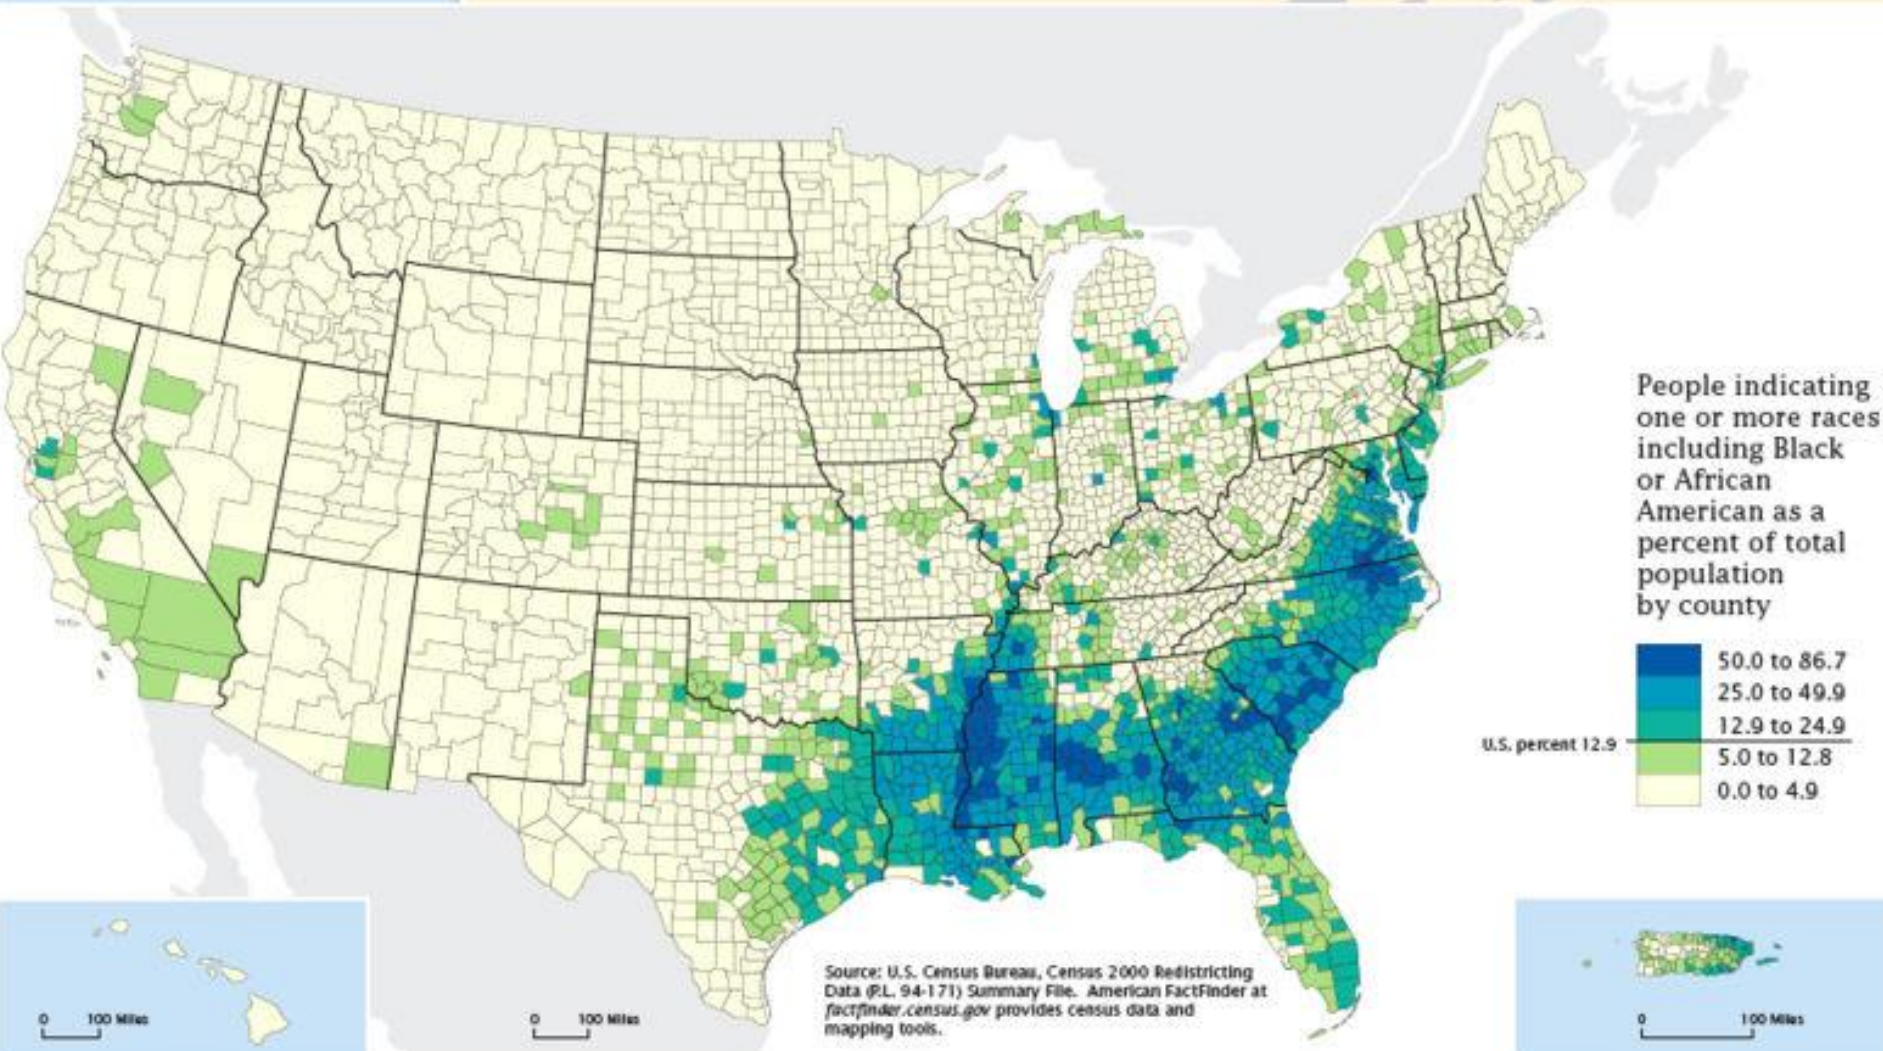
People indicating one or more races including Black or African American as a percent of total population by county

50.0 to 86.7
25.0 to 49.9
12.9 to 24.9
U.S. percent 12.9
5.0 to 12.8
0.0 to 4.9

Source: U.S. Census Bureau, Census 2000 Redistricting Data (P.L. 94-171) Summary File. American FactFinder at factfinder.census.gov provides census data and mapping tools.

0 100 Miles

0 100 Miles

0 100 Miles